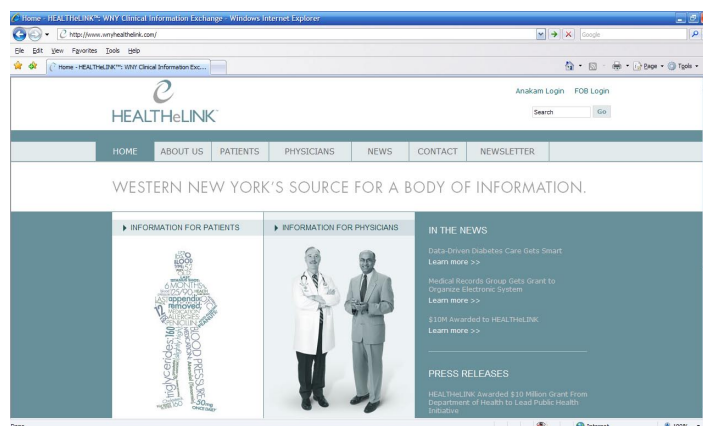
Home - HEALTHeLINK™: WNY Clinical Information Exchange - Windows Internet Explorer

http://www.wnyhealthelink.com/

Google

File Edit View Favorites Tools Help

Home - HEALTHeLINK™: WNY Clinical Information Exc...

Page Tools

HEALTHeLINK™

Anakam Login FOB Login

Search Go

HOME ABOUT US PATIENTS PHYSICIANS NEWS CONTACT NEWSLETTER

WESTERN NEW YORK'S SOURCE FOR A BODY OF INFORMATION.

▸ INFORMATION FOR PATIENTS

▸ INFORMATION FOR PHYSICIANS

6 MONTHS appendix removed BLOOD PRESSURE triglycerides 50mg ONCE DAILY

IN THE NEWS

Data-Driven Diabetes Care Gets Smart
Learn more >>

Medical Records Group Gets Grant to Organize Electronic System
Learn more >>

$10M Awarded to HEALTHeLINK
Learn more >>

PRESS RELEASES

HEALTHeLINK Awarded $10 Million Grant From Department of Health to Lead Public Health Initiative

Done

Internet

100%